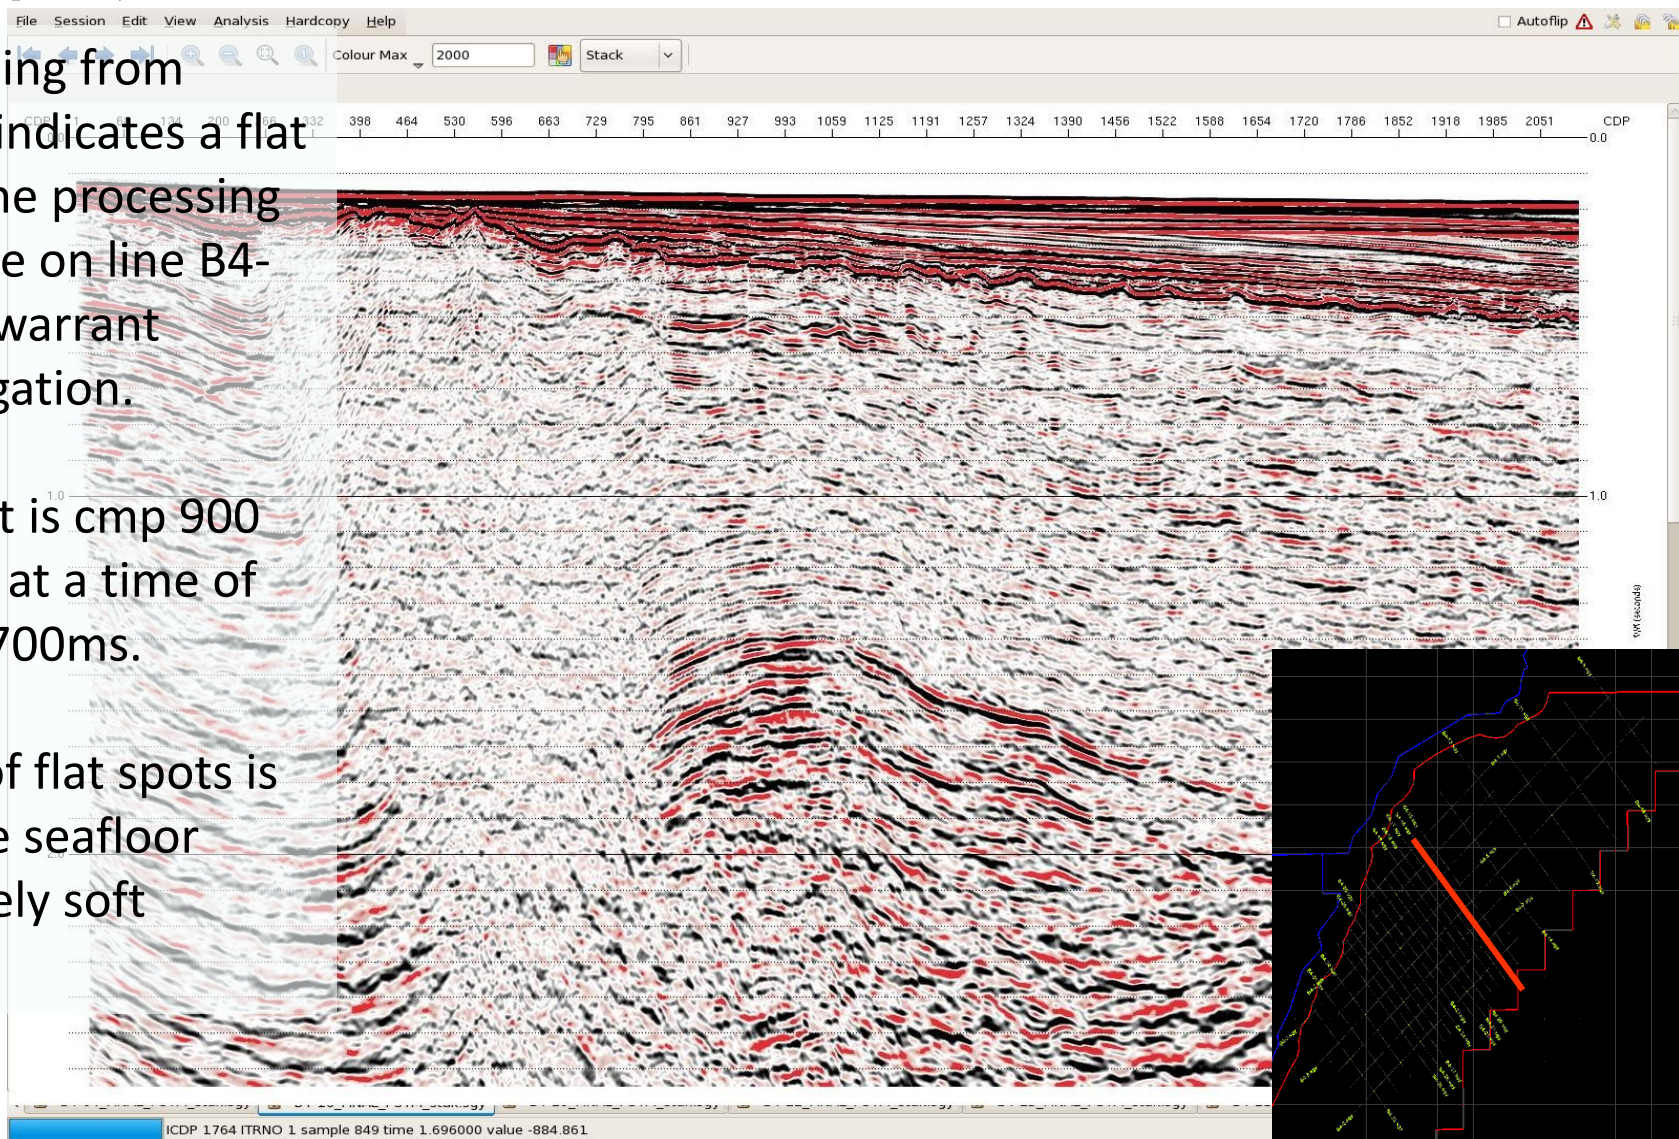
File Session Edit View Analysis Hardcopy Help

Autoflip

Colour Max 2000 Stack

ing from
indicates a flat
ne processing
e on line B4-
warrant
gation.

t is cmp 900
at a time of
700ms.

of flat spots is
e seafloor
ely soft

398 464 530 596 663 729 795 861 927 993 1059 1125 1191 1257 1324 1390 1456 1522 1588 1654 1720 1786 1852 1918 1985 2051 CDP

0.0

1.0

1.0

TWT (seconds)

ICDP 1764 ITRNO 1 sample 849 time 1.696000 value -884.861